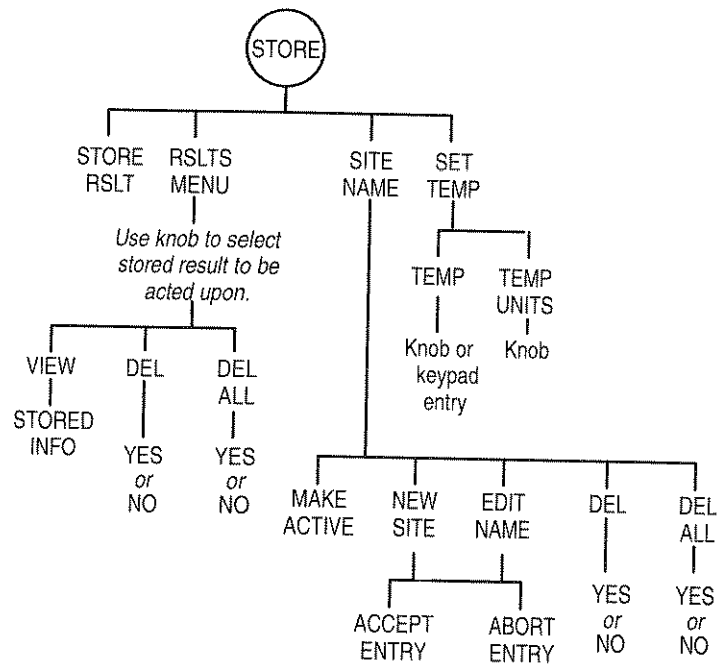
STORE

STORE RSLT

RSLTS MENU

Use knob to select stored result to be acted upon.

VIEW

STORED INFO

DEL

YES or NO

DEL ALL

YES or NO

SITE NAME

MAKE ACTIVE

NEW SITE

EDIT NAME

ACCEPT ENTRY

ABORT ENTRY

DEL

YES or NO

DEL ALL

YES or NO

SET TEMP

TEMP

Knob or keypad entry

TEMP UNITS

Knob